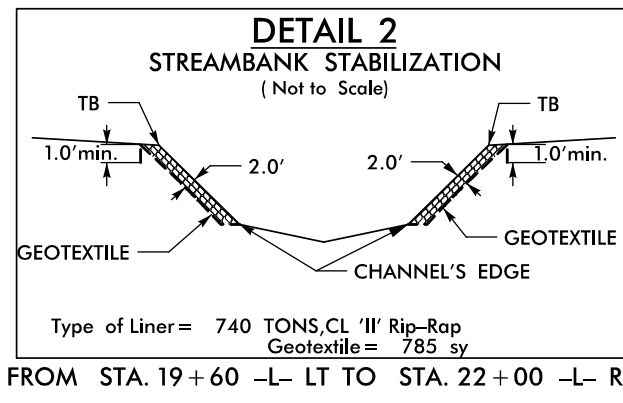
DETAIL 2

STREAMBANK STABILIZATION

( Not to Scale)

TB

TB

1.0'min.

2.0'

2.0'

1.0'min.

GEOTEXTILE

GEOTEXTILE

CHANNEL'S EDGE

Type of Liner = 740 TONS,CL 'II' Rip–Rap
Geotextile = 785 sy

FROM STA. 19 + 60 –L– LT TO STA. 22 + 00 –L– R